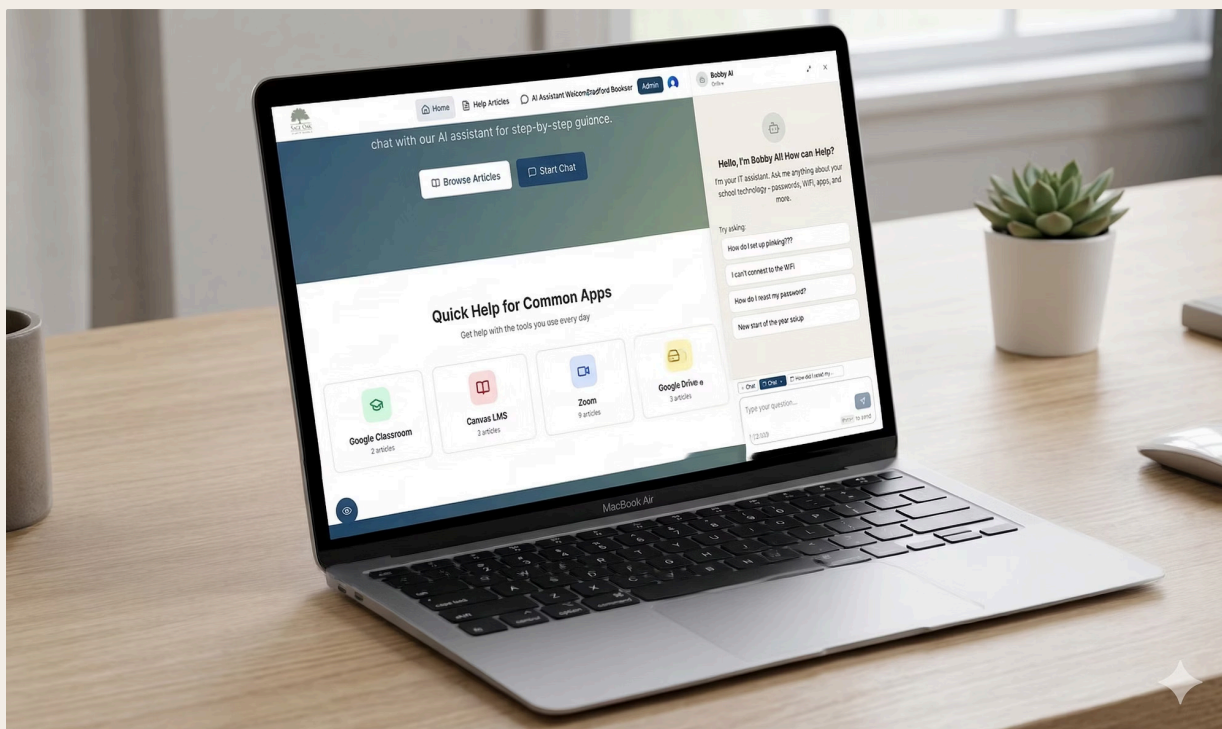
SAGE OAK

Home Help Articles AI Assistant WelcomBradford Bookser Admin

chat with our AI assistant for step-by-step guidance.

Browse Articles Start Chat

Quick Help for Common Apps

Get help with the tools you use every day

Google Classroom
2 articles

Canvas LMS
3 articles

Zoom
9 articles

Google Drive e
3 articles

Bobby AI
Online

Hello, I'm Bobby AI! How can Help?

I'm your IT assistant. Ask me anything about your school technology - passwords, WiFi, apps, and more.

Try asking:

How do I set up plinking???

I can't connect to the WiFi

How do I reset my password?

New start of the year setup

Chat Chat How did I reset my...

Type your question...

Enter to send

MacBook Air